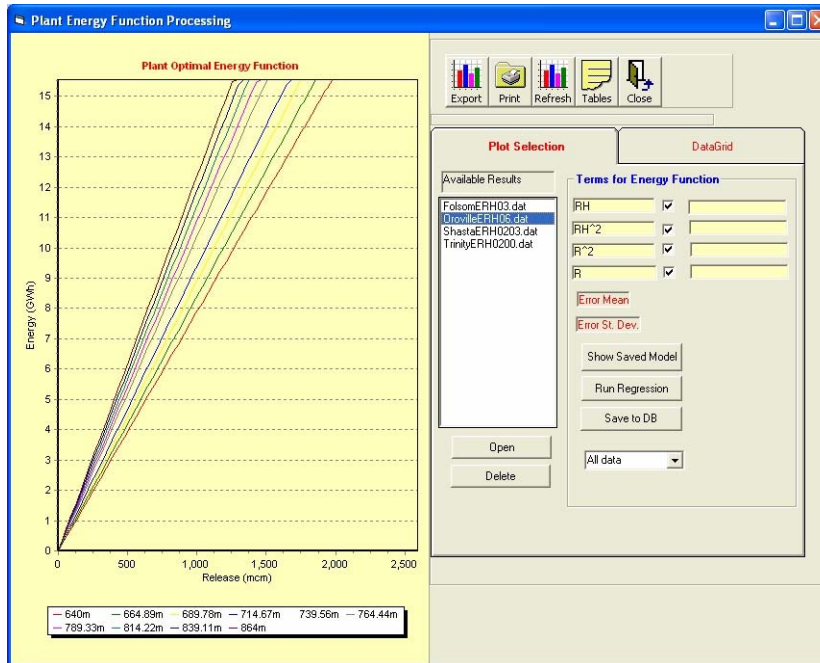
Plant Energy Function Processing

Plant Optimal Energy Function

15
14
13
12
11
10
9
8
7
6
5
4
3
2
1
0

Energy (GWh)

0 500 1,000 1,500 2,000 2,500
Release (mcm)

— 640m — 664.89m — 689.78m — 714.67m — 739.56m — 764.44m
— 789.33m — 814.22m — 839.11m — 864m

Export Print Refresh Tables Close

Plot Selection | DataGrid

Available Results

FolsomERH03.dat
OrovilleERH06.dat
ShastaERH0203.dat
TrinityERH0200.dat

Open
Delete

Terms for Energy Function

RH
RH^2
R^2
R

Error Mean
Error St. Dev.

Show Saved Model
Run Regression
Save to DB

All data